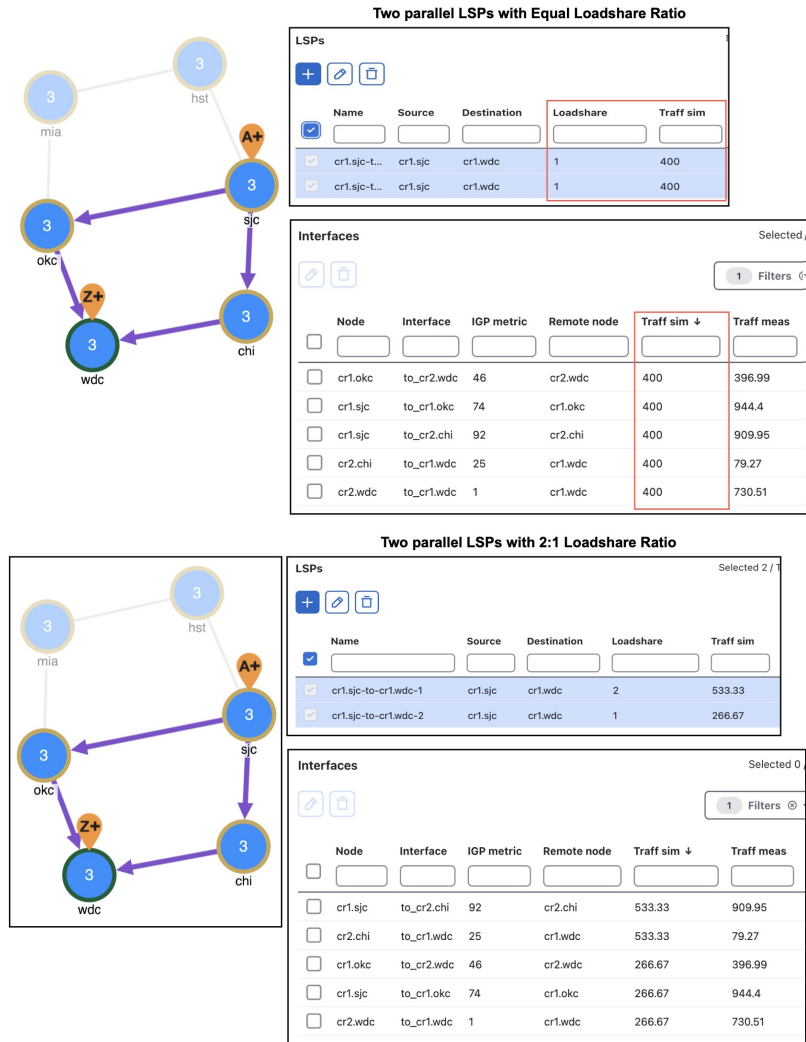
Two parallel LSPs with Equal Loadshare Ratio

3
hst
3
mia
A+
3
sjc
3
okc
Z+
3
wdc
3
chi

LSPs

| | Name | Source | Destination | Loadshare | Traff sim |
|---|---|---|---|---|---|
| | cr1.sjc-t... | cr1.sjc | cr1.wdc | 1 | 400 |
| | cr1.sjc-t... | cr1.sjc | cr1.wdc | 1 | 400 |

Interfaces

Selected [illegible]

1 Filters

| | Node | Interface | IGP metric | Remote node | Traff sim ↓ | Traff meas |
|---|---|---|---|---|---|---|
| | cr1.okc | to_cr2.wdc | 46 | cr2.wdc | 400 | 396.99 |
| | cr1.sjc | to_cr1.okc | 74 | cr1.okc | 400 | 944.4 |
| | cr1.sjc | to_cr2.chi | 92 | cr2.chi | 400 | 909.95 |
| | cr2.chi | to_cr1.wdc | 25 | cr1.wdc | 400 | 79.27 |
| | cr2.wdc | to_cr1.wdc | 1 | cr1.wdc | 400 | 730.51 |

Two parallel LSPs with 2:1 Loadshare Ratio

3
hst
3
mia
A+
3
sjc
3
okc
Z+
3
wdc
3
chi

LSPs

Selected 2 / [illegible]

| | Name | Source | Destination | Loadshare | Traff sim |
|---|---|---|---|---|---|
| | cr1.sjc-to-cr1.wdc-1 | cr1.sjc | cr1.wdc | 2 | 533.33 |
| | cr1.sjc-to-cr1.wdc-2 | cr1.sjc | cr1.wdc | 1 | 266.67 |

Interfaces

Selected 0 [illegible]

1 Filters

| | Node | Interface | IGP metric | Remote node | Traff sim ↓ | Traff meas |
|---|---|---|---|---|---|---|
| | cr1.sjc | to_cr2.chi | 92 | cr2.chi | 533.33 | 909.95 |
| | cr2.chi | to_cr1.wdc | 25 | cr1.wdc | 533.33 | 79.27 |
| | cr1.okc | to_cr2.wdc | 46 | cr2.wdc | 266.67 | 396.99 |
| | cr1.sjc | to_cr1.okc | 74 | cr1.okc | 266.67 | 944.4 |
| | cr2.wdc | to_cr1.wdc | 1 | cr1.wdc | 266.67 | 730.51 |